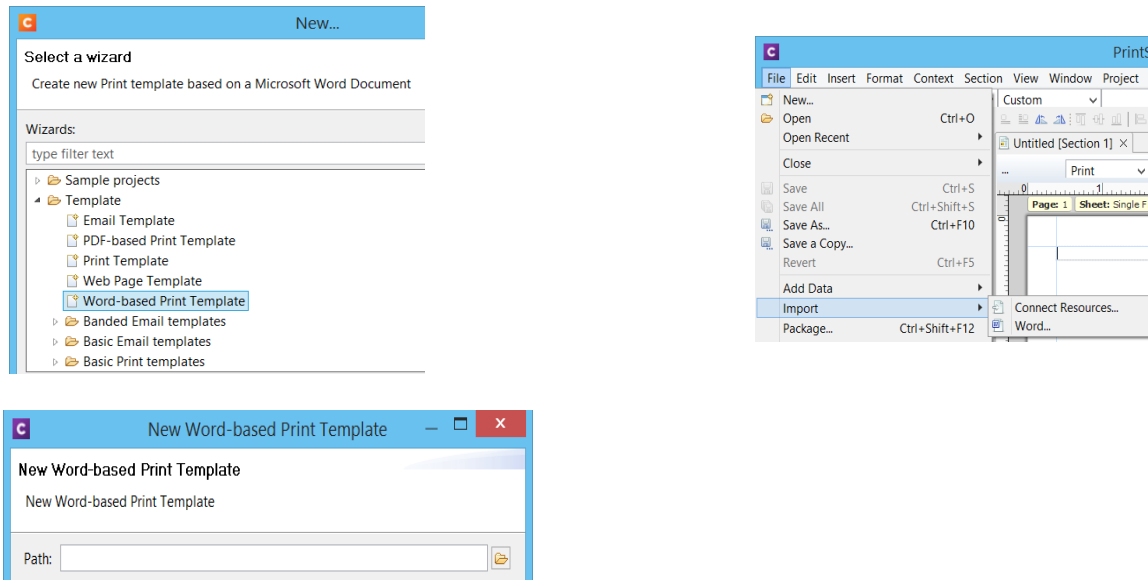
New...

Select a wizard

Create new Print template based on a Microsoft Word Document

Wizards:

type filter text

Sample projects
Template
Email Template
PDF-based Print Template
Print Template
Web Page Template
Word-based Print Template
Banded Email templates
Basic Email templates
Basic Print templates

PrintS

File Edit Insert Format Context Section View Window Project

New...
Open Ctrl+O
Open Recent
Close
Save Ctrl+S
Save All Ctrl+Shift+S
Save As... Ctrl+F10
Save a Copy...
Revert Ctrl+F5
Add Data
Import
Package... Ctrl+Shift+F12

Connect Resources...
Word...

Custom

Untitled [Section 1]

Print

Page: 1 Sheet: Single F

New Word-based Print Template

New Word-based Print Template

New Word-based Print Template

Path: